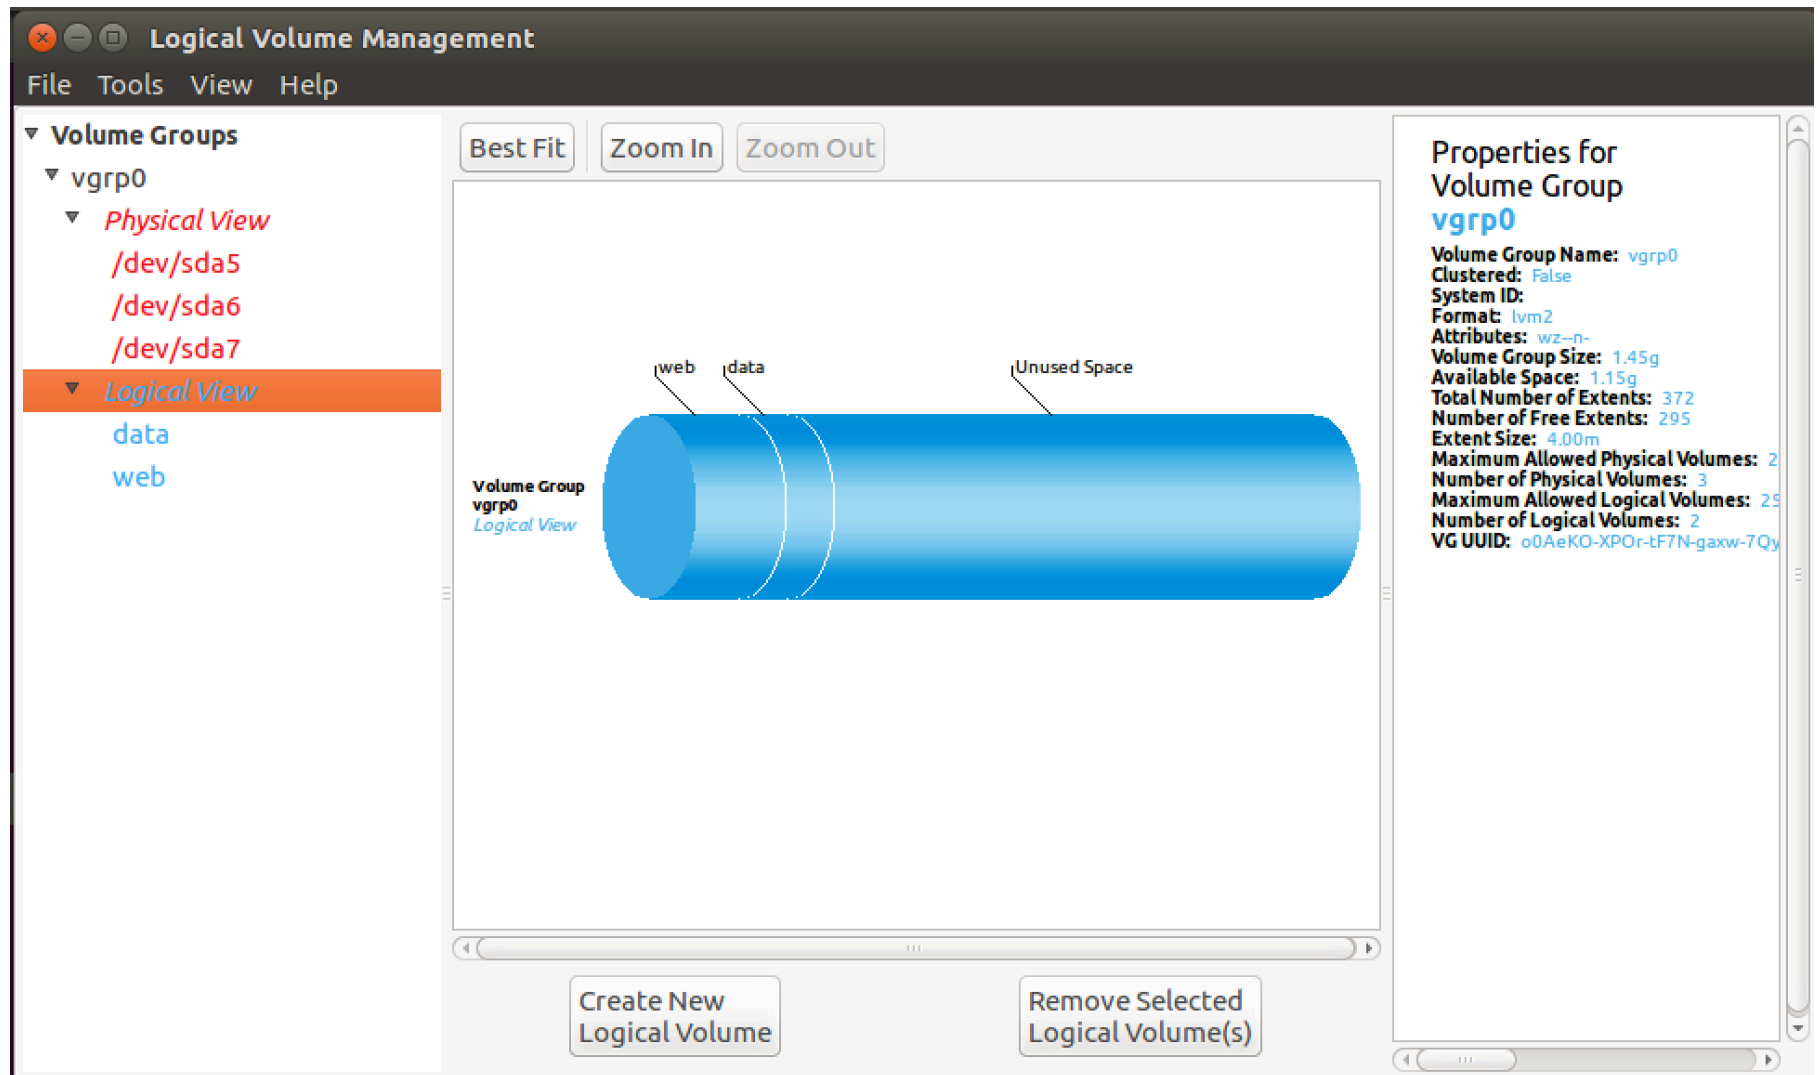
Logical Volume Management

File Tools View Help

Volume Groups
vgrp0
Physical View
/dev/sda5
/dev/sda6
/dev/sda7
Logical View
data
web

Best Fit
Zoom In
Zoom Out

web
data
Unused Space

Volume Group
vgrp0
Logical View

Create New Logical Volume

Remove Selected Logical Volume(s)

Properties for Volume Group
vgrp0

Volume Group Name: vgrp0
Clustered: False
System ID:
Format: lvm2
Attributes: wz--n-
Volume Group Size: 1.45g
Available Space: 1.15g
Total Number of Extents: 372
Number of Free Extents: 295
Extent Size: 4.00m
Maximum Allowed Physical Volumes: 2
Number of Physical Volumes: 3
Maximum Allowed Logical Volumes: 25
Number of Logical Volumes: 2
VG UUID: o0AeKO-XPOr-tF7N-gaxw-7Qy